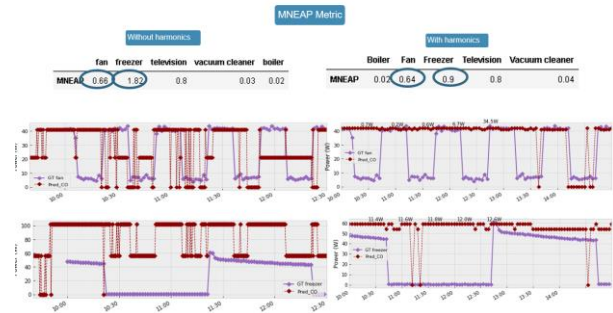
MNEAP Metric

Without harmonics

| | fan | freezer | television | vacuum cleaner | boiler |
|---|---|---|---|---|---|
| MNEAP | 0.66 | 1.82 | 0.8 | 0.03 | 0.02 |

With harmonics

| | Boiler | Fan | Freezer | Television | Vacuum cleaner |
|---|---|---|---|---|---|
| MNEAP | 0.02 | 0.64 | 0.9 | 0.8 | 0.04 |

GT fan
Pred_CO
10:00 10:30 11:00 11:30 12:00 12:30

0.7W 0.2W 0.6W 0.7W 34.5W
Power (W)
GT fan
Pred_CO

100
80
60
40
20
0
GT freezer
Pred_CO
10:00 10:30 11:00 11:30 12:00 12:30

11.4W 11.6W 11.8W 12.6W
60
50
40
30
20
10
0
Power (W)
GT freezer
Pred_CO
10:00 10:30 11:00 11:30 12:00 12:30 13:00 13:30 14:00